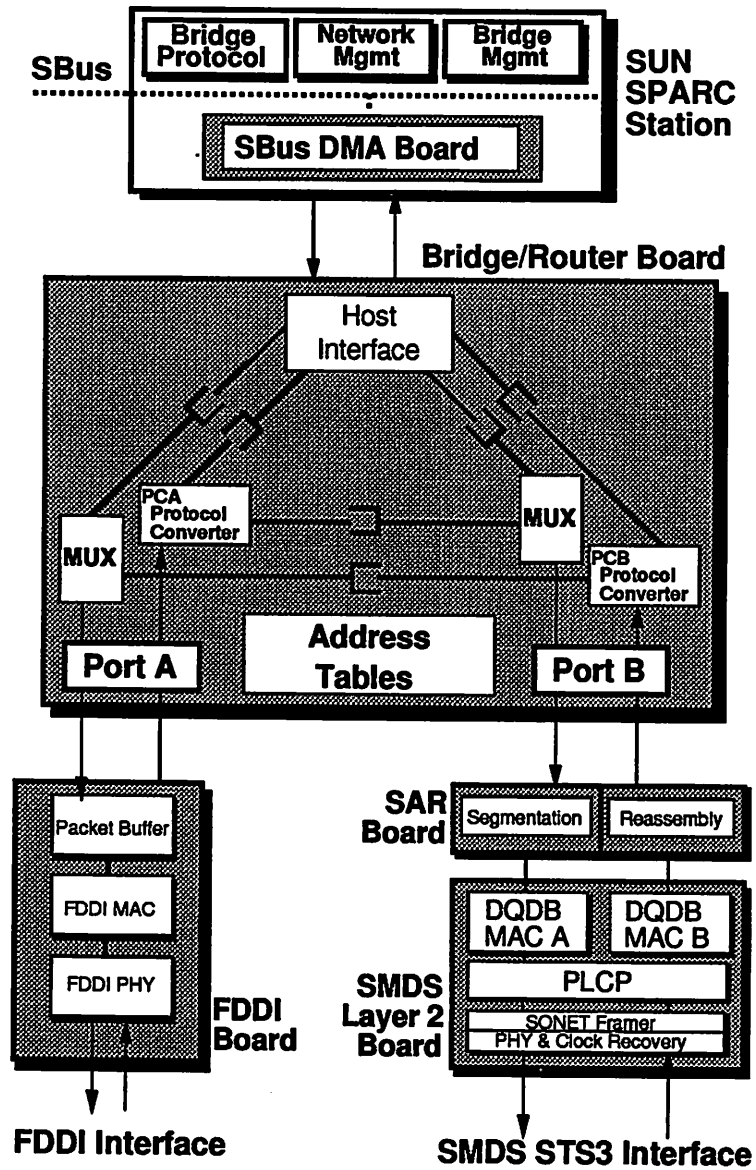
Bridge Protocol

Network Mgmt

Bridge Mgmt

SBus

SUN SPARC Station

SBus DMA Board

Bridge/Router Board

Host Interface

PCA Protocol Converter

MUX

MUX

PCB Protocol Converter

Address Tables

Port A

Port B

SAR Board

Segmentation

Reassembly

Packet Buffer

FDDI MAC

FDDI PHY

FDDI Board

DQDB MAC A

DQDB MAC B

PLCP

SONET Framer

PHY & Clock Recovery

SMDS Layer 2 Board

FDDI Interface

SMDS STS3 Interface